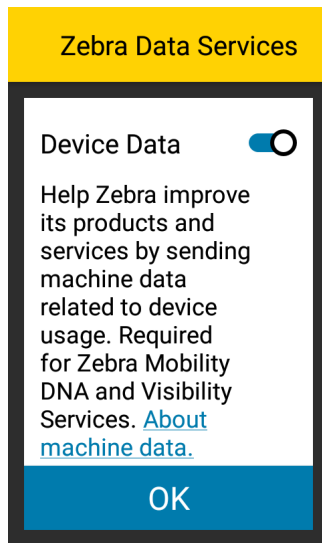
Zebra Data Services

Device Data

Help Zebra improve its products and services by sending machine data related to device usage. Required for Zebra Mobility DNA and Visibility Services. About machine data.

OK